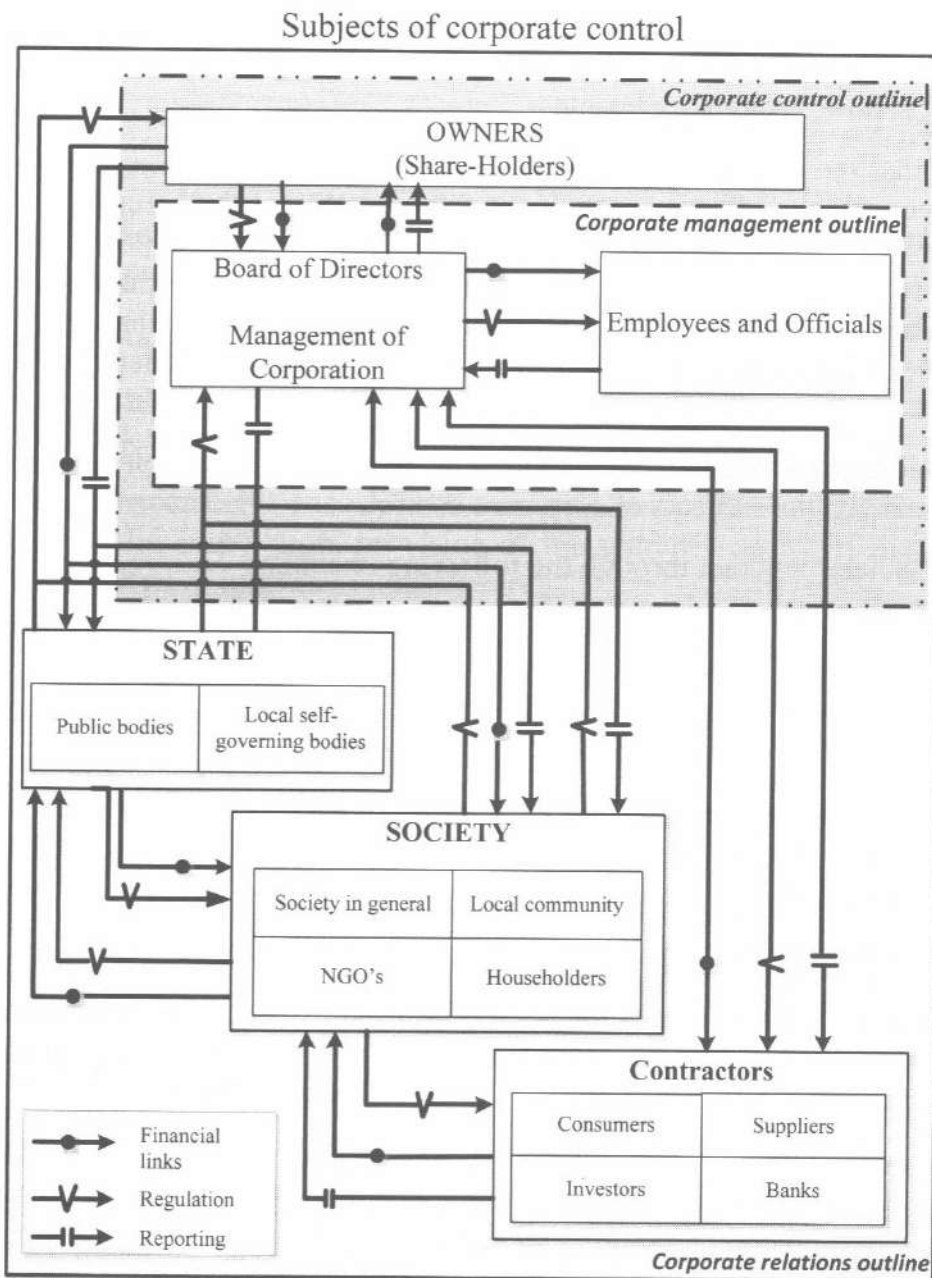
Subjects of corporate control

Corporate control outline

OWNERS
(Share-Holders)

Corporate management outline

Board of Directors

Management of Corporation

Employees and Officials

STATE

| Public bodies | Local self-governing bodies |
|---|---|

SOCIETY

| Society in general | Local community |
|---|---|
| NGO's | Householders |

Contractors

| Consumers | Suppliers |
|---|---|
| Investors | Banks |

Financial links

Regulation

Reporting

Corporate relations outline